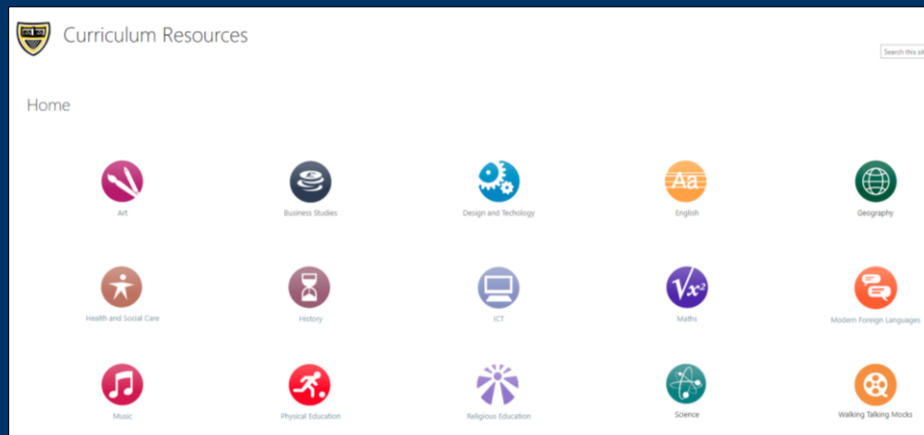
Curriculum Resources

Search this sit

Home

Art

Business Studies

Design and Techology

Aa

English

Geography

Health and Social Care

History

ICT

$\sqrt{x^2}$

Maths

Modern Foreign Languages

Music

Physical Education

Religious Education

Science

Walking Talking Mocks